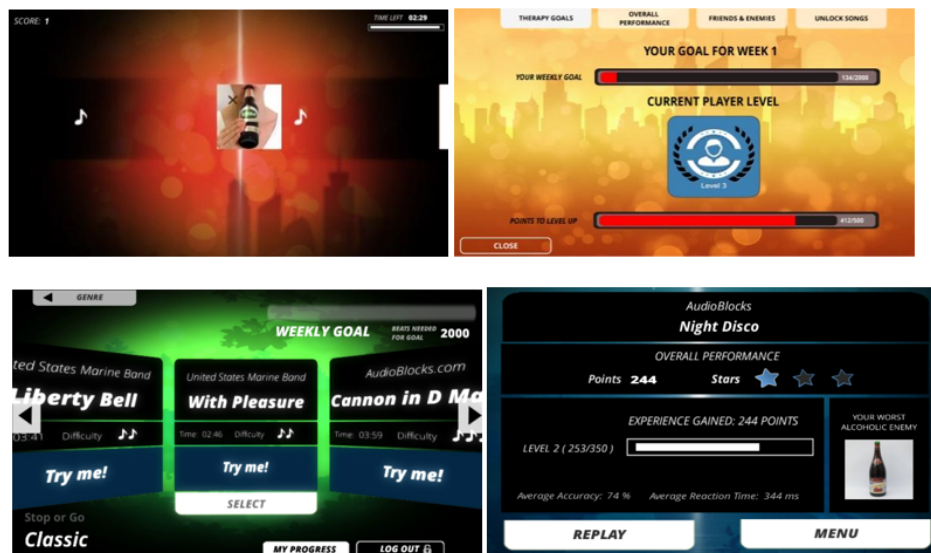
SCORE: 1

TIME LEFT 02:29

THERAPY GOALS
OVERALL PERFORMANCE
FRIENDS & ENEMIES
UNLOCK SONGS

YOUR GOAL FOR WEEK 1

YOUR WEEKLY GOAL
134/2000

CURRENT PLAYER LEVEL

Level 3

POINTS TO LEVEL UP
412/500

CLOSE

GENRE

WEEKLY GOAL
BEATS NEEDED FOR GOAL
2000

ited States Marine Band
Liberty Bell
03:41 Difficulty
Try me!

United States Marine Band
With Pleasure
Time: 02:46 Difficulty
Try me!
SELECT

AudioBlocks.com
Cannon in D Ma
Time: 03:59 Difficulty
Try me!

Stop or Go
Classic

MY PROGRESS
LOG OUT

AudioBlocks
Night Disco

OVERALL PERFORMANCE
Points 244
Stars

EXPERIENCE GAINED: 244 POINTS
LEVEL 2 ( 253/350 )

YOUR WORST ALCOHOLIC ENEMY

Average Accuracy: 74 %
Average Reaction Time: 344 ms

REPLAY
MENU